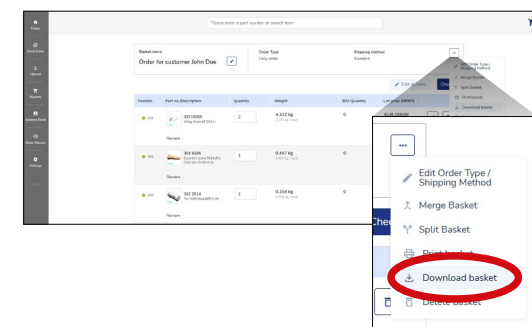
Home

Quick Entry

Upload

Baskets

Delivery Points

Order History

Settings

Please enter a part number or search term

Basket name
Order for customer John Doe

Order Type
Carry order

Shipping method
Standard

Edit Order Type / Shipping Method
Merge Basket
Split Basket
Print basket
Download basket

Edit address

Position | Part no./Description | Quantity | Weight | MOQ Quantity | List price (MSRP)

010 | 337.1000
Wiring device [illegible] | 2 | 0.222 kg | 0 | EUR 228.00

Remark

020 | 201 8246
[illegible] | 1 | 0.457 kg | 0

Remark

030 | 312 2514
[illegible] | 1 | 0.234 kg | 0

Remark

...

Edit Order Type / Shipping Method

Merge Basket

Split Basket

Print basket

Download basket

Delete Basket

Che